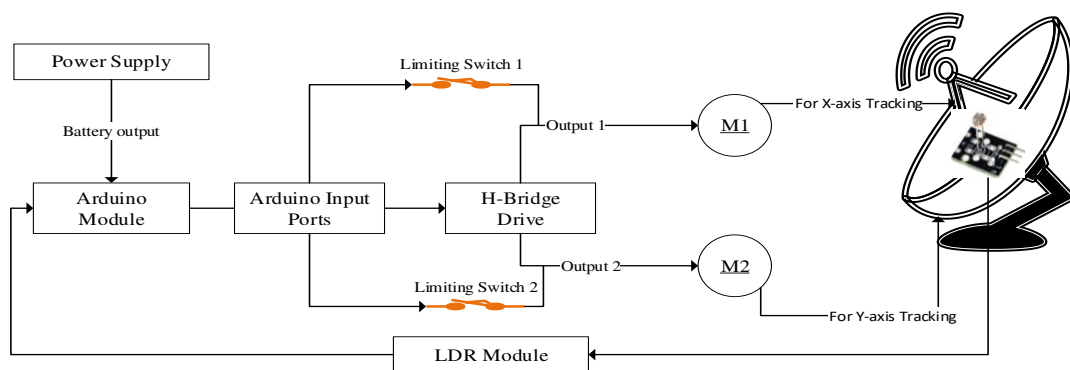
Power Supply

Battery output

Arduino Module

Arduino Input Ports

Limiting Switch 1

Output 1

M1

For X-axis Tracking

H-Bridge Drive

Output 2

M2

Limiting Switch 2

For Y-axis Tracking

LDR Module